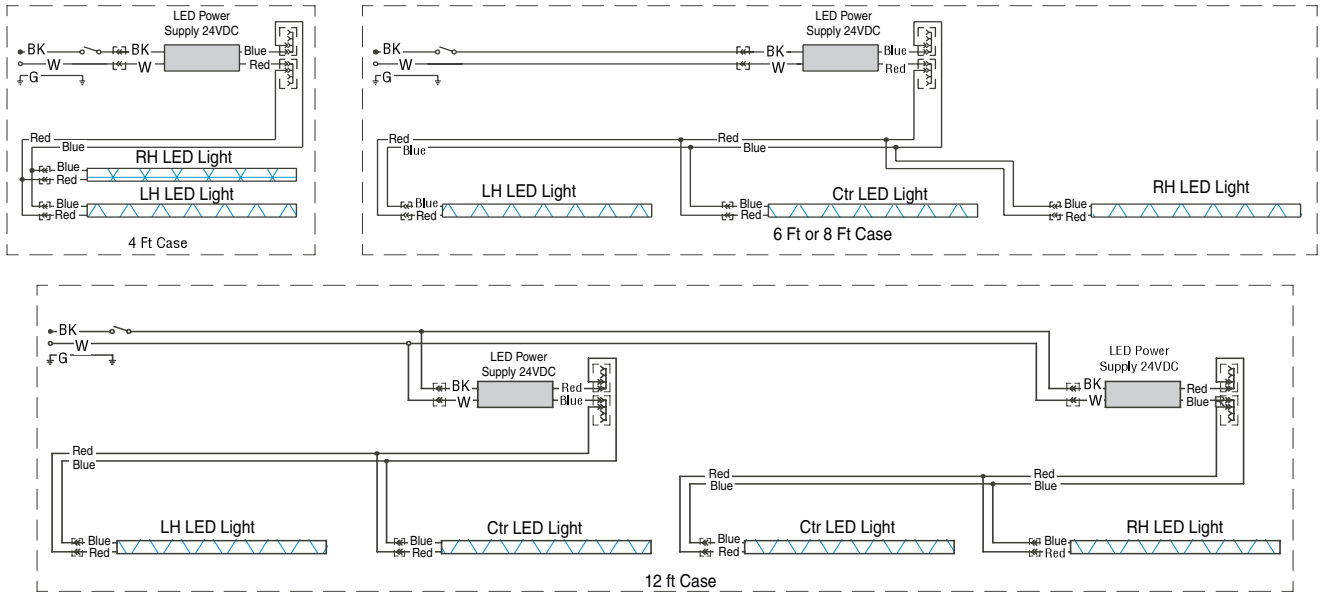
LED Power Supply 24VDC
BK
W
G
BK
W
Blue
Red
Red
Blue
Blue
Red
RH LED Light
Blue
Red
LH LED Light
4 Ft Case

LED Power Supply 24VDC
BK
W
G
BK
W
Blue
Red
Red
Blue
Red
Blue
Blue
Red
LH LED Light
Blue
Red
Ctr LED Light
Blue
Red
RH LED Light
6 Ft or 8 Ft Case

BK
W
G
LED Power Supply 24VDC
BK
W
Red
Blue
Red
Blue
Blue
Red
LH LED Light
Blue
Red
Ctr LED Light
LED Power Supply 24VDC
BK
W
Red
Blue
Red
Blue
Red
Blue
Blue
Red
Ctr LED Light
Blue
Red
RH LED Light
12 ft Case